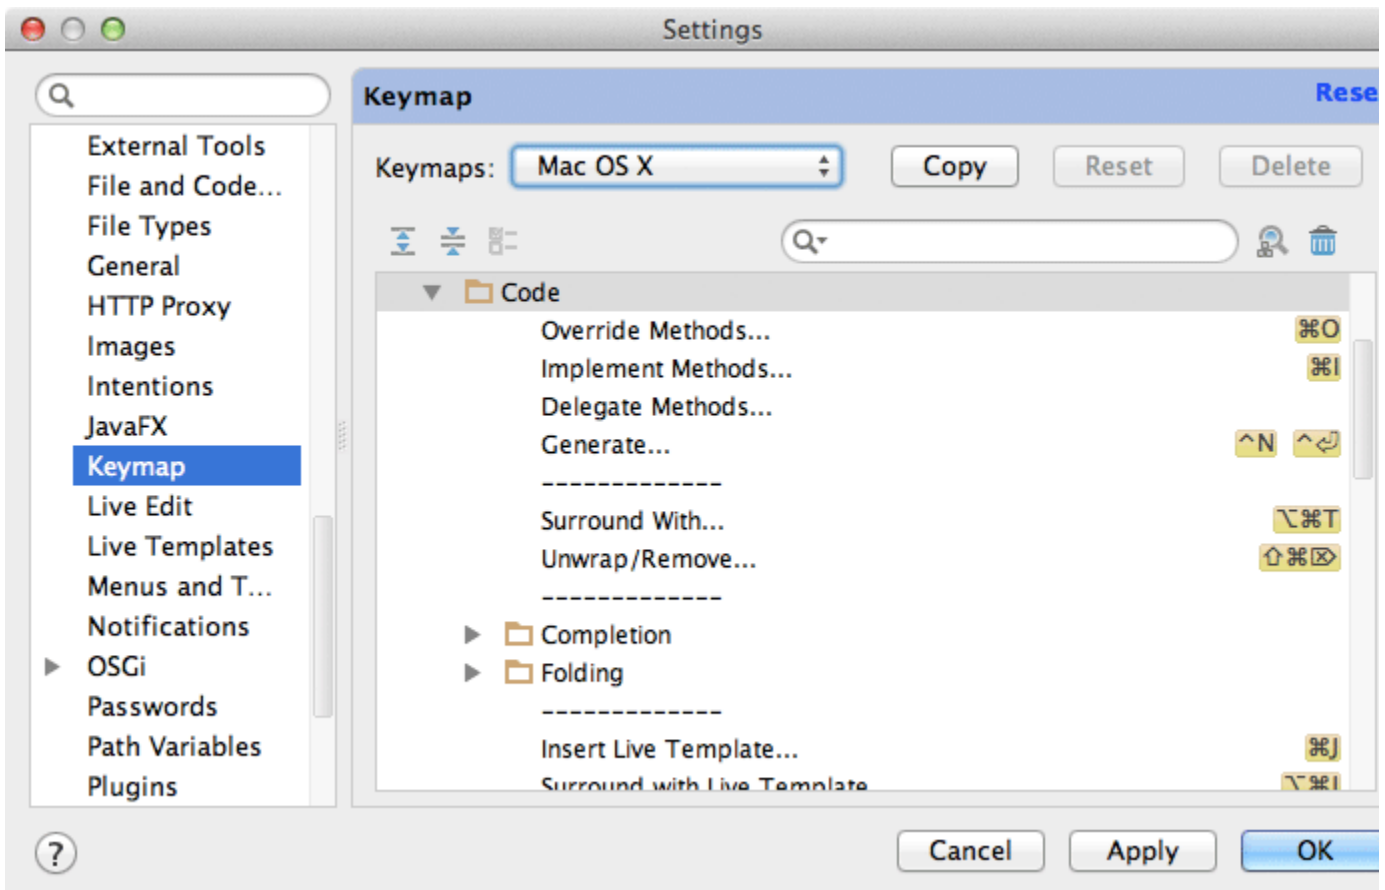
Settings

External Tools
File and Code...
File Types
General
HTTP Proxy
Images
Intentions
JavaFX
Keymap
Live Edit
Live Templates
Menus and T...
Notifications
OSGi
Passwords
Path Variables
Plugins

Keymap
Rese

Keymaps: Mac OS X
Copy
Reset
Delete

Code
Override Methods... ⌘O
Implement Methods... ⌘I
Delegate Methods...
Generate... ^N ^⏎
-------------
Surround With... ⌥⌘T
Unwrap/Remove... ⇧⌘⌦
-------------
Completion
Folding
-------------
Insert Live Template... ⌘J
Surround with Live Template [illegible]

?
Cancel
Apply
OK